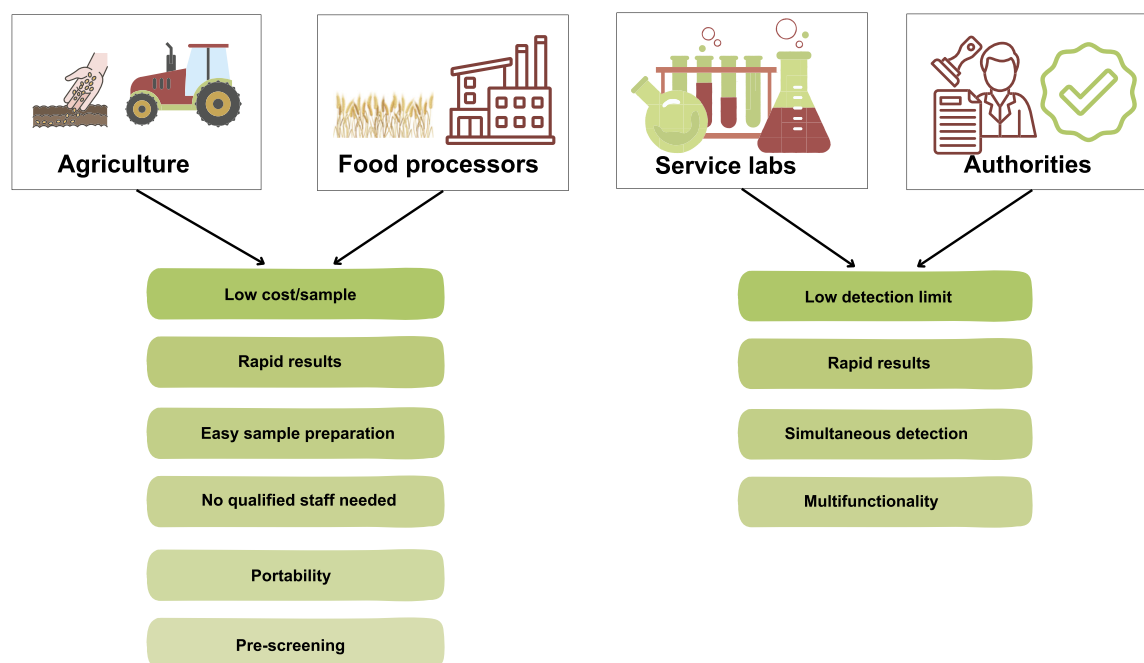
Agriculture

Food processors

Service labs

Authorities

Low cost/sample

Rapid results

Easy sample preparation

No qualified staff needed

Portability

Pre-screening

Low detection limit

Rapid results

Simultaneous detection

Multifunctionality